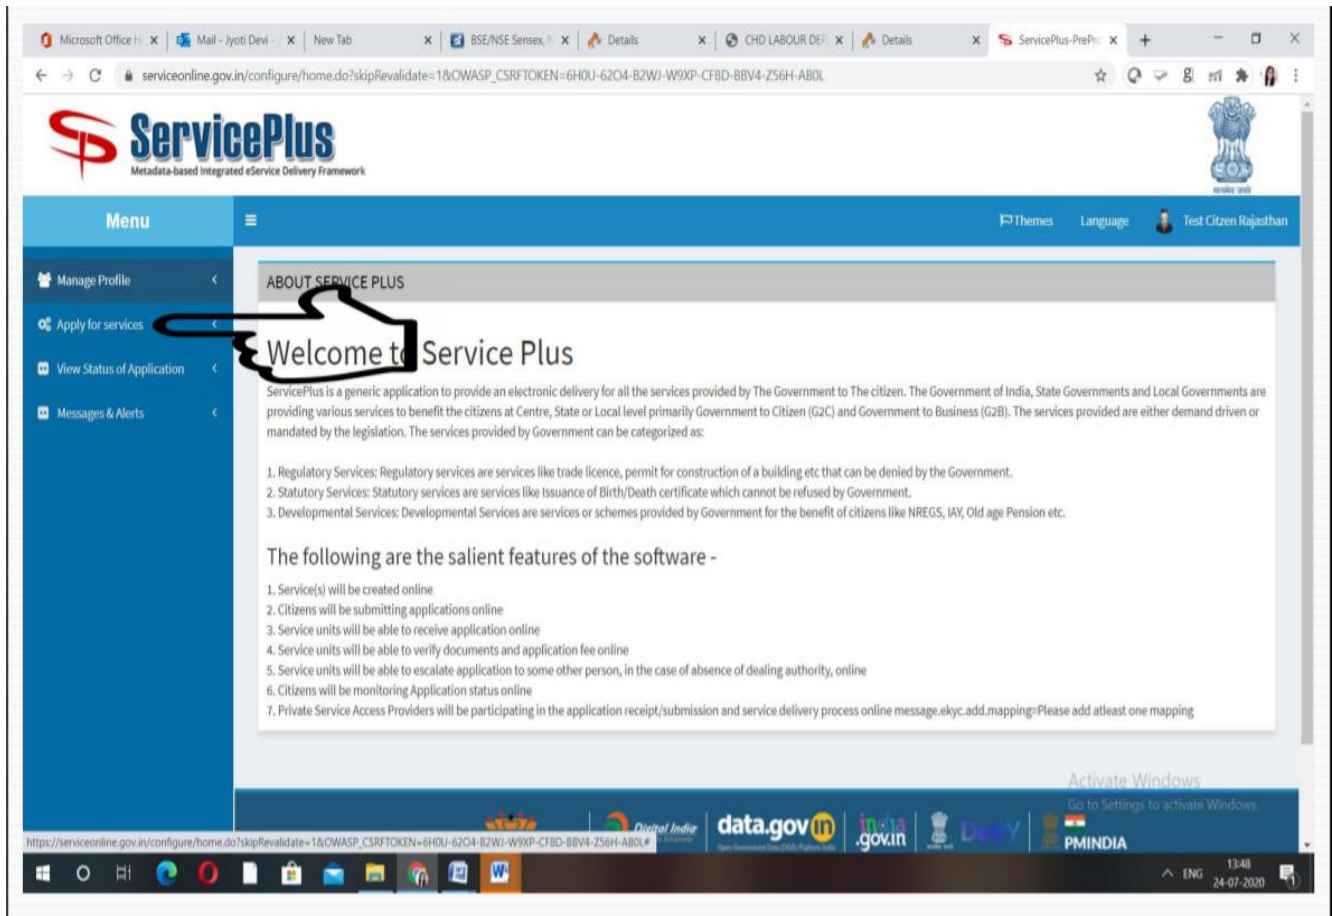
Microsoft Office H × | Mail - Jyoti Devi - × | New Tab × | BSE/NSE Sensex, N × | Details × | CHD LABOUR DEF × | Details × | ServicePlus-PrePro ×

serviceonline.gov.in/configure/home.do?skipRevalidate=1&OWASP_CSRFTOKEN=6H0U-62O4-B2WJ-W9XP-CF8D-BBV4-Z56H-AB0L

ServicePlus
Metadata-based Integrated eService Delivery Framework

Menu

Themes Language Test Citizen Rajasthan

Manage Profile
Apply for services
View Status of Application
Messages & Alerts

ABOUT SERVICE PLUS

Welcome to Service Plus

ServicePlus is a generic application to provide an electronic delivery for all the services provided by The Government to The citizen. The Government of India, State Governments and Local Governments are providing various services to benefit the citizens at Centre, State or Local level primarily Government to Citizen (G2C) and Government to Business (G2B). The services provided are either demand driven or mandated by the legislation. The services provided by Government can be categorized as:

1. Regulatory Services: Regulatory services are services like trade licence, permit for construction of a building etc that can be denied by the Government.
2. Statutory Services: Statutory services are services like Issuance of Birth/Death certificate which cannot be refused by Government.
3. Developmental Services: Developmental Services are services or schemes provided by Government for the benefit of citizens like NREGS, IAY, Old age Pension etc.

The following are the salient features of the software -

1. Service(s) will be created online
2. Citizens will be submitting applications online
3. Service units will be able to receive application online
4. Service units will be able to verify documents and application fee online
5. Service units will be able to escalate application to some other person, in the case of absence of dealing authority, online
6. Citizens will be monitoring Application status online
7. Private Service Access Providers will be participating in the application receipt/submission and service delivery process online message.ekyc.add.mapping=Please add atleast one mapping

Activate Windows
Go to Settings to activate Windows.

https://serviceonline.gov.in/configure/home.do?skipRevalidate=1&OWASP_CSRFTOKEN=6H0U-62O4-B2WJ-W9XP-CF8D-BBV4-Z56H-AB0L#

Digital India data.gov.in india.gov.in PMINDIA

ENG 13:48 24-07-2020